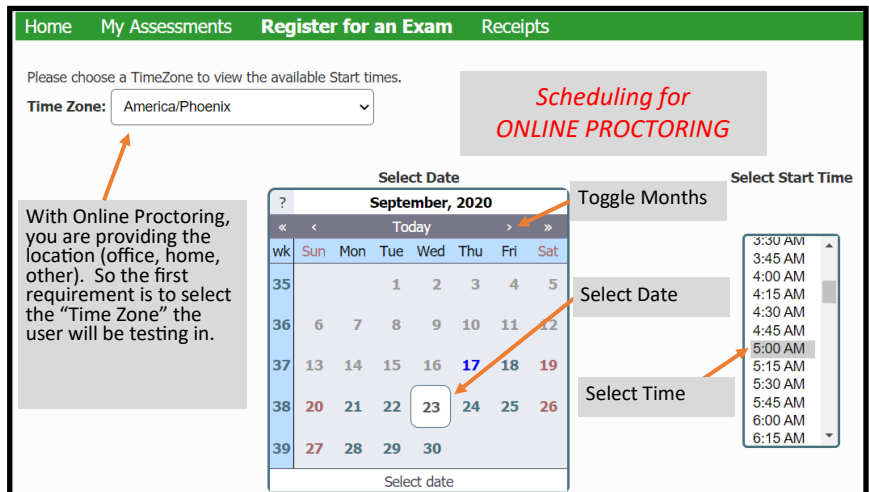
Home My Assessments Register for an Exam Receipts

Please choose a TimeZone to view the available Start times.

Time Zone: America/Phoenix

Scheduling for ONLINE PROCTORING

With Online Proctoring, you are providing the location (office, home, other). So the first requirement is to select the "Time Zone" the user will be testing in.

Select Date

| ? | September, 2020 | | | | | | |
|---|---|---|---|---|---|---|---|
| « | ‹ | Today | | | › | » | |
| wk | Sun | Mon | Tue | Wed | Thu | Fri | Sat |
| 35 | | | 1 | 2 | 3 | 4 | 5 |
| 36 | 6 | 7 | 8 | 9 | 10 | 11 | 12 |
| 37 | 13 | 14 | 15 | 16 | 17 | 18 | 19 |
| 38 | 20 | 21 | 22 | 23 | 24 | 25 | 26 |
| 39 | 27 | 28 | 29 | 30 | | | |

Select date

Toggle Months

Select Date

Select Start Time

3:30 AM
3:45 AM
4:00 AM
4:15 AM
4:30 AM
4:45 AM
5:00 AM
5:15 AM
5:30 AM
5:45 AM
6:00 AM
6:15 AM

Select Time